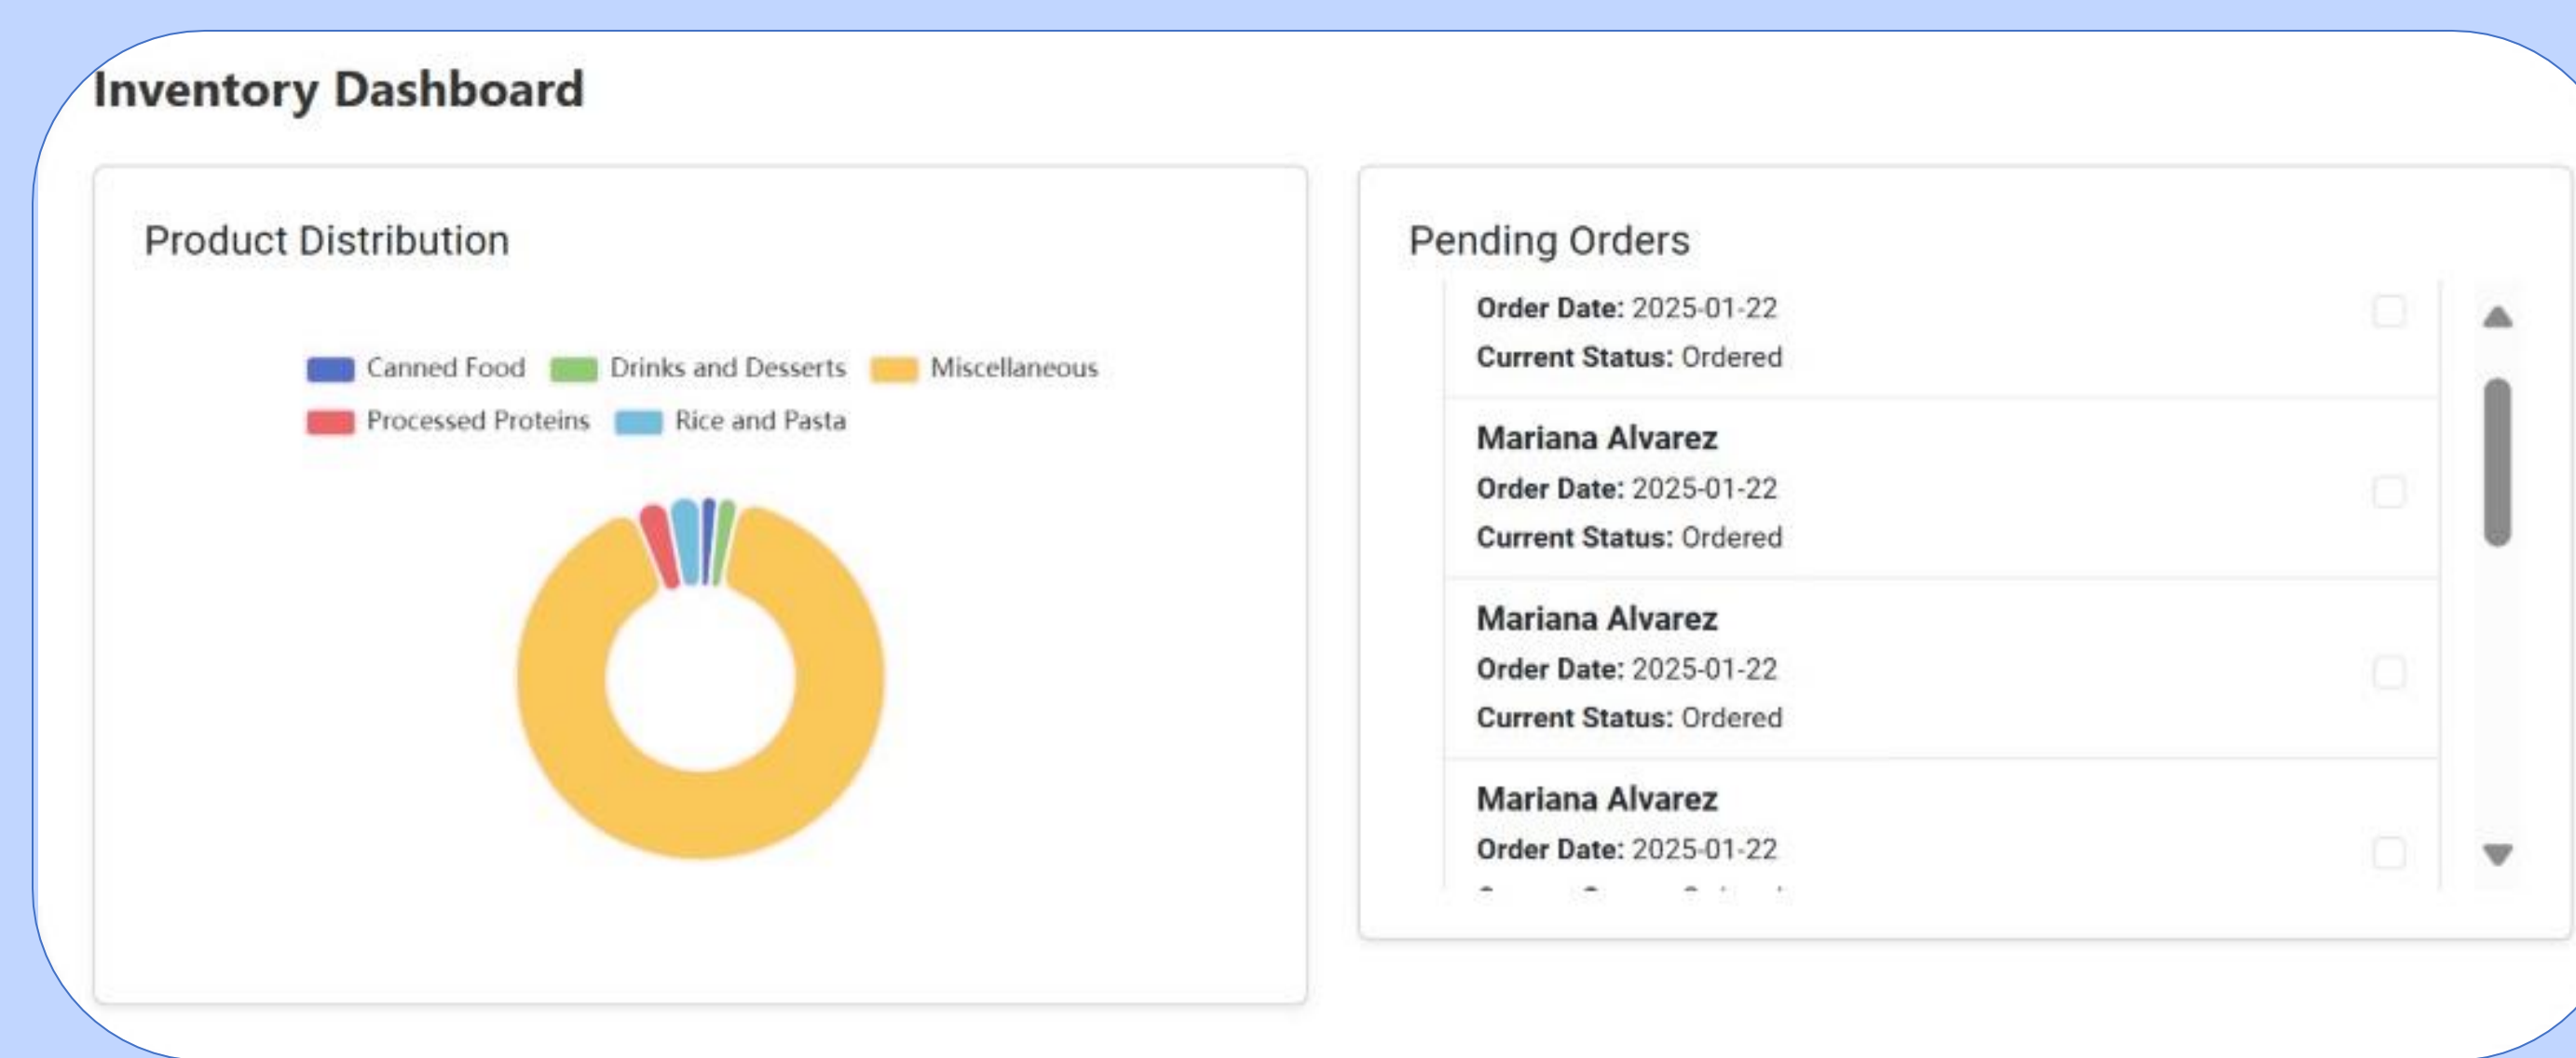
Inventory Dashboard

Product Distribution

Canned Food Drinks and Desserts Miscellaneous Processed Proteins Rice and Pasta

Pending Orders

Order Date: 2025-01-22
Current Status: Ordered

Mariana Alvarez
Order Date: 2025-01-22
Current Status: Ordered

Mariana Alvarez
Order Date: 2025-01-22
Current Status: Ordered

Mariana Alvarez
Order Date: 2025-01-22
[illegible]